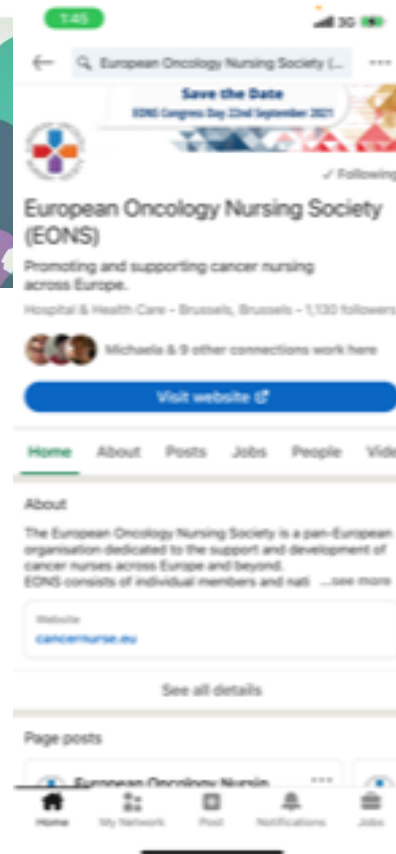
1:45

3G

European Oncology Nursing Society (...

...

Save the Date

EONS Congress Day 22nd September 2021

✓ Following

European Oncology Nursing Society (EONS)

Promoting and supporting cancer nursing across Europe.

Hospital & Health Care - Brussels, Brussels - 1,130 followers

Michaela & 9 other connections work here

Visit website

Home About Posts Jobs People Vide

About

The European Oncology Nursing Society is a pan-European organisation dedicated to the support and development of cancer nurses across Europe and beyond.
EONS consists of individual members and nati ...see more

Website

cancernurse.eu

See all details

Page posts

European Oncology Nursin

Home My Network Post Notifications Jobs